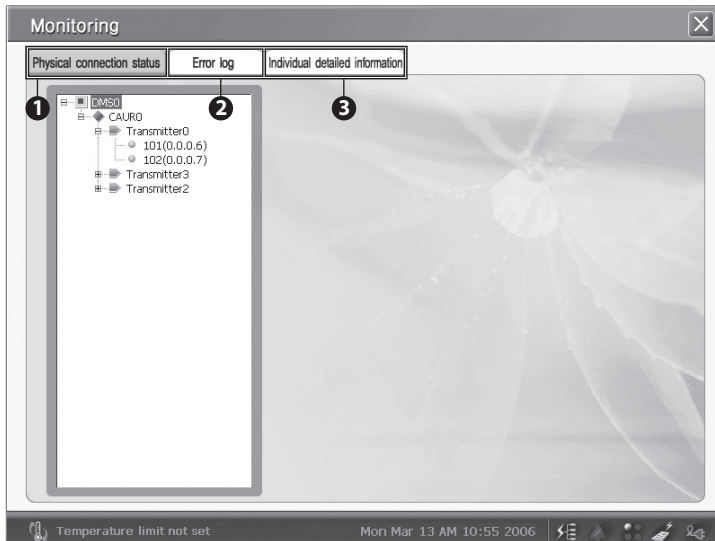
Monitoring

Physical connection status | Error log | Individual detailed information

1 2 3

DMS0
CAUR0
Transmitter0
101(0.0.0.6)
102(0.0.0.7)
Transmitter3
Transmitter2

Temperature limit not set

Mon Mar 13 AM 10:55 2006